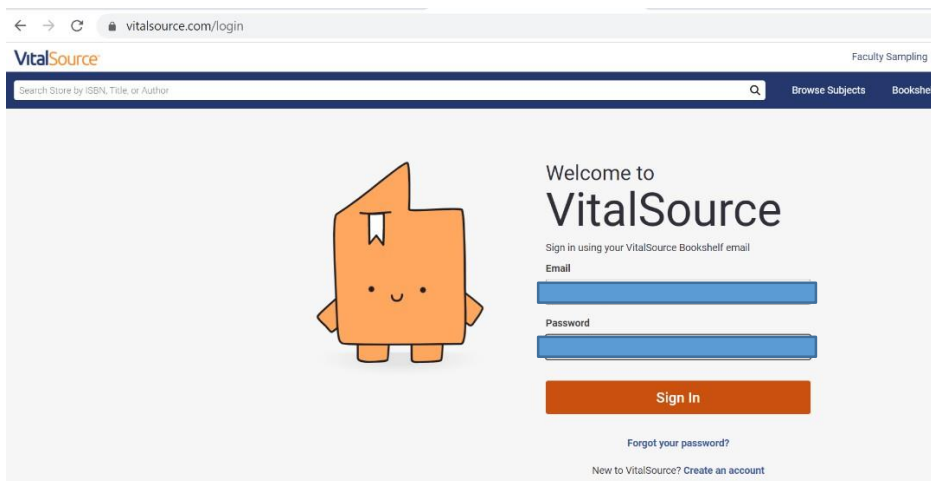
vitalsource.com/login

VitalSource

Faculty Sampling

Search Store by ISBN, Title, or Author

Browse Subjects

Bookshe

Welcome to
VitalSource

Sign in using your VitalSource Bookshelf email

Email

Password

Sign In

Forgot your password?

New to VitalSource? Create an account